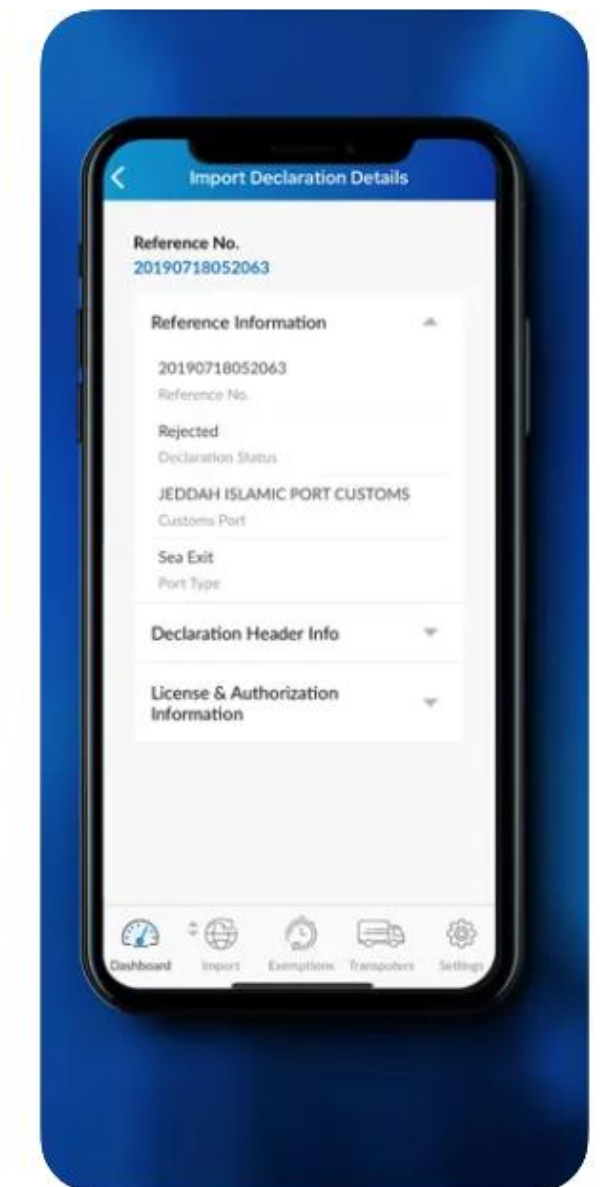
Import Declaration Details

Reference No.
20190718052063

Reference Information

20190718052063
Reference No.

Rejected
Declaration Status

JEDDAH ISLAMIC PORT CUSTOMS
Customs Port

Sea Exit
Port Type

Declaration Header Info

License & Authorization Information

Dashboard Import Exemptions Transpoters Settings